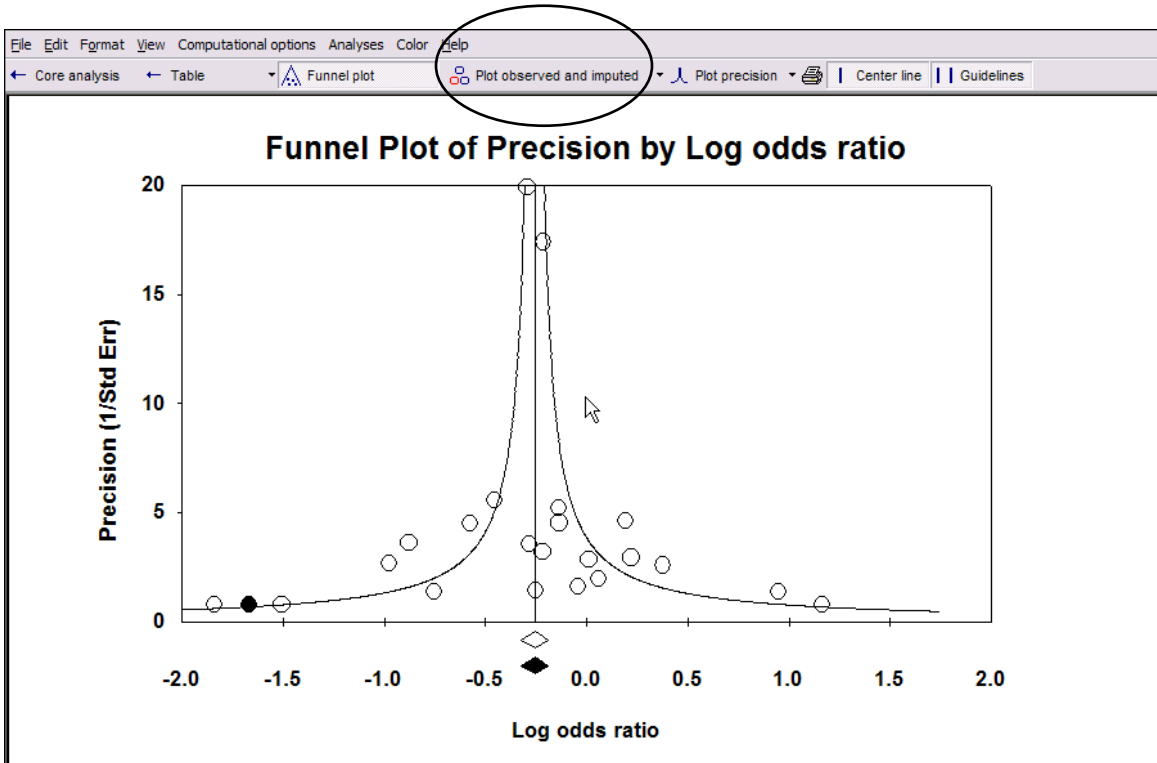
File Edit Format View Computational options Analyses Color Help

← Core analysis ← Table Funnel plot Plot observed and imputed Plot precision Center line Guidelines

Funnel Plot of Precision by Log odds ratio

Precision (1/Std Err)

20
15
10
5
0

-2.0 -1.5 -1.0 -0.5 0.0 0.5 1.0 1.5 2.0

Log odds ratio